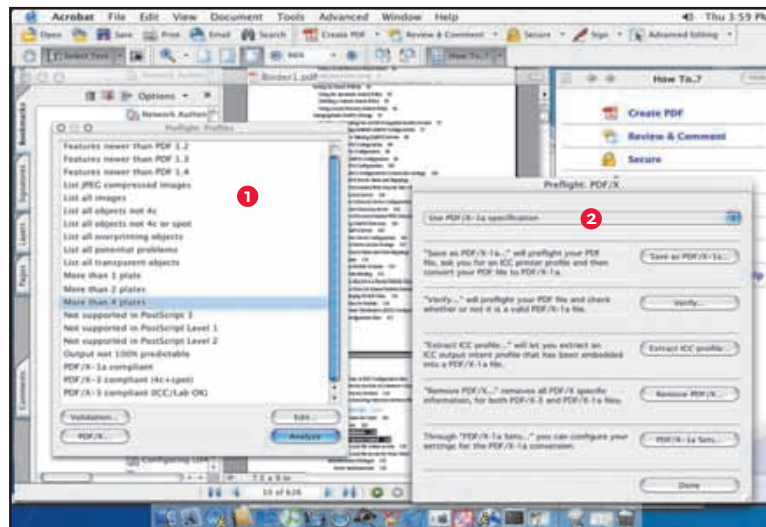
Acrobat File Edit View Document Tools Advanced Window Help

Thu 3:59 PM

Open Save Print Email Search Create PDF Review & Comment Secure Sign Advanced Editing

Select Text 66% How To...?

Binder1.pdf

Options

Network Authentication

Bookmarks

Signatures

Layers

Pages

Comments

Preflight: Profiles

Features newer than PDF 1.2
Features newer than PDF 1.3
Features newer than PDF 1.4
List JPEG compressed images
List all images
List all objects not 4c
List all objects not 4c or spot
List all overprinting objects
List all potential problems
List all transparent objects
More than 1 plate
More than 2 plates
More than 4 plates
Not supported in PostScript 3
Not supported in PostScript Level 1
Not supported in PostScript Level 2
Output not 100% predictable
PDF/X-1a compliant
PDF/X-3 compliant (4c+spot)
PDF/X-3 compliant (ICC/Lab OK)

Validation...
Edit...
PDF/X...
Analyze

1

How To...?
Create PDF
Review & Comment
Secure

Preflight: PDF/X

Use PDF/X-1a specification

2

"Save as PDF/X-1a..." will preflight your PDF file, ask you for an ICC printer profile and then convert your PDF file to PDF/X-1a.
Save as PDF/X-1a...

"Verify..." will preflight your PDF file and check whether or not it is a valid PDF/X-1a file.
Verify...

"Extract ICC profile..." will let you extract an ICC output intent profile that has been embedded into a PDF/X-1a file.
Extract ICC profile...

"Remove PDF/X..." removes all PDF/X specific information, for both PDF/X-3 and PDF/X-1a files.
Remove PDF/X...

Through "PDF/X-1a Sets..." you can configure your settings for the PDF/X-1a conversion.
PDF/X-1a Sets...

Done

Configuring ...

7.5 x 9 in

10 of 626